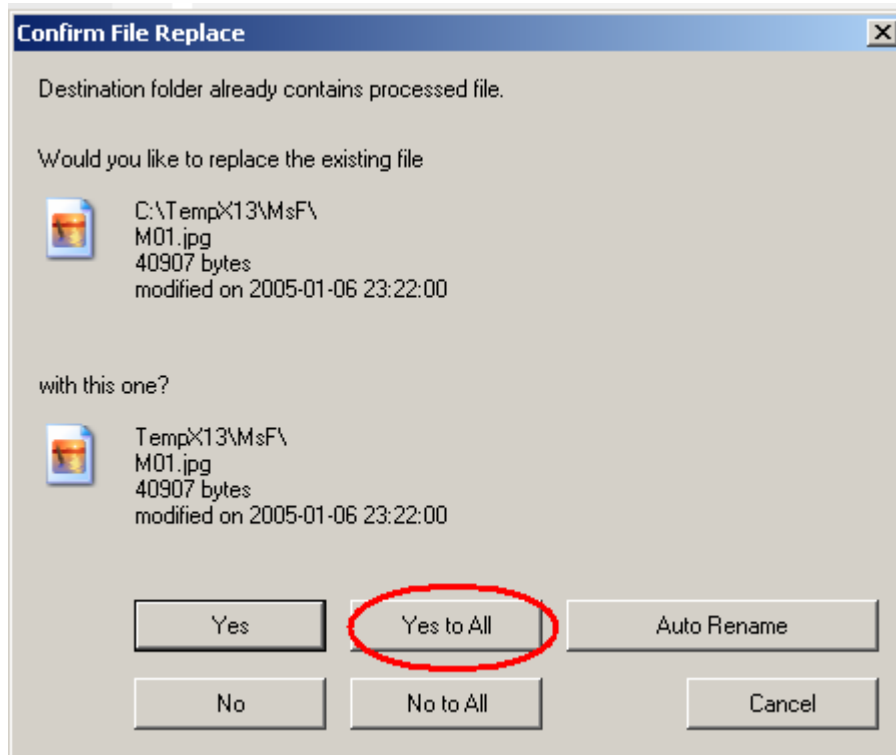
Confirm File Replace

Destination folder already contains processed file.

Would you like to replace the existing file

C:\TempX13\MsF\
M01.jpg
40907 bytes
modified on 2005-01-06 23:22:00

with this one?

TempX13\MsF\
M01.jpg
40907 bytes
modified on 2005-01-06 23:22:00

Yes

Yes to All

Auto Rename

No

No to All

Cancel